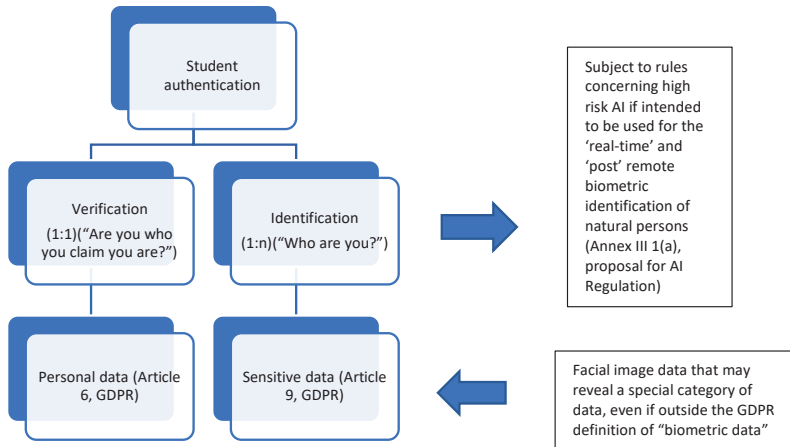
Student authentication

Verification
(1:1)("Are you who you claim you are?")

Identification
(1:n)("Who are you?")

Personal data (Article 6, GDPR)

Sensitive data (Article 9, GDPR)

Subject to rules concerning high risk AI if intended to be used for the 'real-time' and 'post' remote biometric identification of natural persons (Annex III 1(a), proposal for AI Regulation)

Facial image data that may reveal a special category of data, even if outside the GDPR definition of "biometric data"